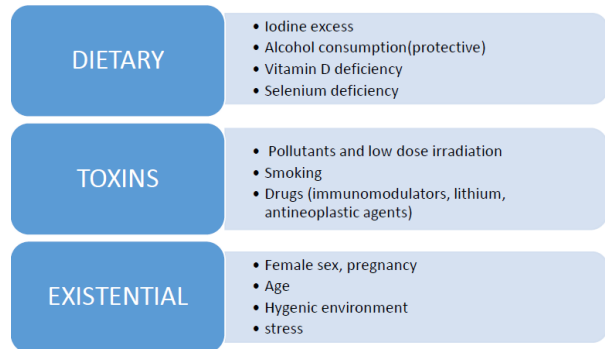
DIETARY

- Iodine excess
- Alcohol consumption(protective)
- Vitamin D deficiency
- Selenium deficiency

TOXINS

- Pollutants and low dose irradiation
- Smoking
- Drugs (immunomodulators, lithium, antineoplastic agents)

EXISTENTIAL

- Female sex, pregnancy
- Age
- Hygenic environment
- stress